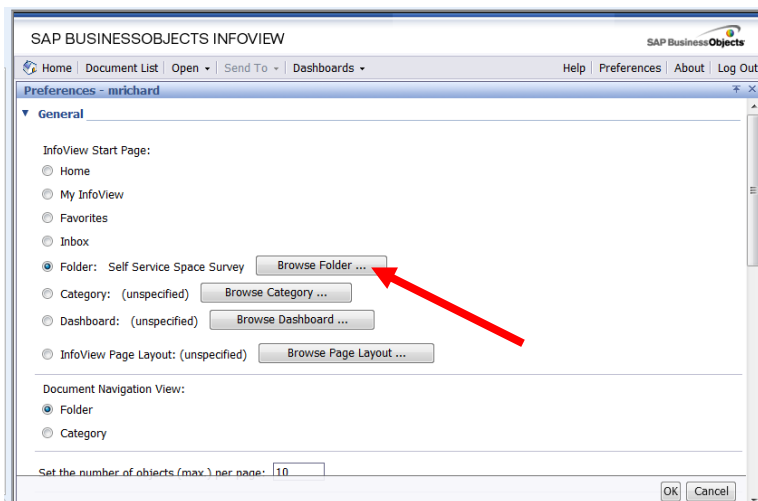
SAP BUSINESSOBJECTS INFOVIEW

SAP BusinessObjects

Home | Document List | Open ▾ | Send To ▾ | Dashboards ▾

Help | Preferences | About | Log Out

Preferences - mrichard

▼ General

InfoView Start Page:

Home

My InfoView

Favorites

Inbox

Folder: Self Service Space Survey Browse Folder ...

Category: (unspecified) Browse Category ...

Dashboard: (unspecified) Browse Dashboard ...

InfoView Page Layout: (unspecified) Browse Page Layout ...

Document Navigation View:

Folder

Category

Set the number of objects (max.) per page: 10

OK Cancel